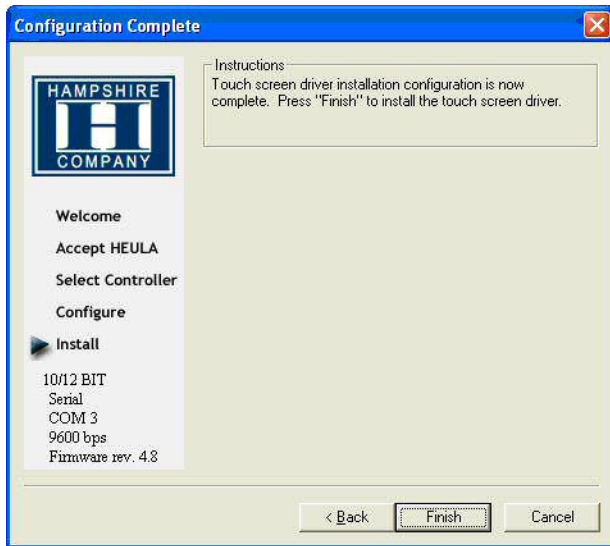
Configuration Complete

HAMPSHIRE
H
COMPANY

Welcome
Accept HEULA
Select Controller
Configure
Install

10/12 BIT
Serial
COM 3
9600 bps
Firmware rev. 4.8

Instructions
Touch screen driver installation configuration is now complete. Press "Finish" to install the touch screen driver.

< Back
Finish
Cancel